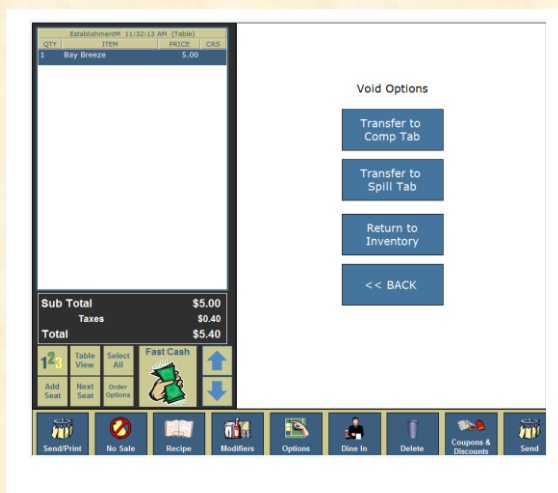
EstablishmentM 11:32:13 AM (Table)

| QTY | ITEM | PRICE | CRS |
|---|---|---|---|
| 1 | Bay Breeze | 5.00 | |

Sub Total $5.00
Taxes $0.40
Total $5.40

123 Table View Select All Fast Cash
Add Seat Next Seat Order Options

Void Options

Transfer to Comp Tab

Transfer to Spill Tab

Return to Inventory

<< BACK

Send/Print No Sale Recipe Modifiers Options Dine In Delete Coupons & Discounts Send